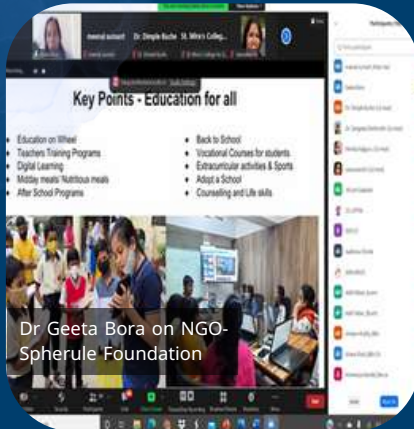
meenal avinash
Dr. Dimple Buche
St. Mira's College

Key Points - Education for all

- Education on Wheel
- Teachers Training Programs
- Digital Learning
- Midday meals 'Nutritious meals
- After School Programs

- Back to School
- Vocational Courses for students
- Extracurricular activities & Sports
- Adopt a School
- Counselling and Life skills

Dr Geeta Bora on NGO-Spherule Foundation

Participants
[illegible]